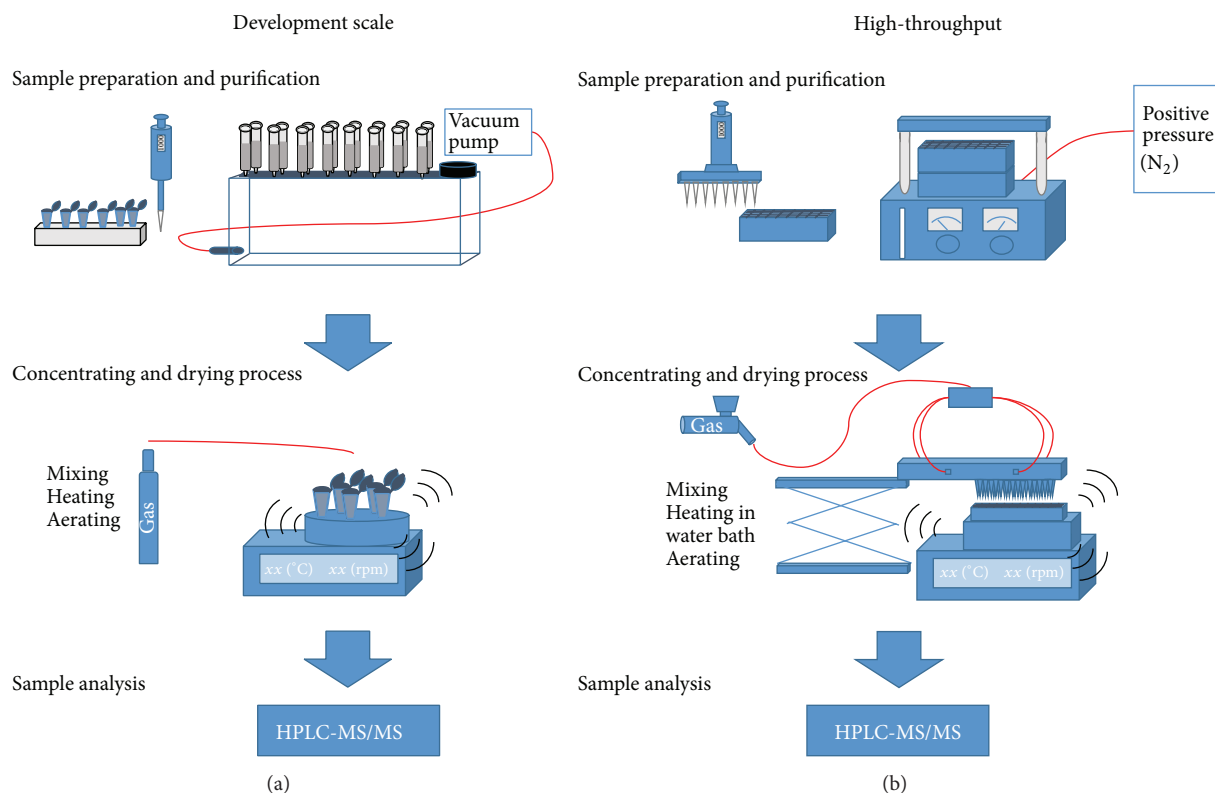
Development scale

Sample preparation and purification

Vacuum pump

1000

Concentrating and drying process

Mixing
Heating
Aerating

Gas

$xx$ (°C) $xx$ (rpm)

Sample analysis

HPLC-MS/MS

(a)

High-throughput

Sample preparation and purification

1000

Positive pressure ($N_2$)

Concentrating and drying process

Gas

Mixing
Heating in water bath
Aerating

$xx$ (°C) $xx$ (rpm)

Sample analysis

HPLC-MS/MS

(b)